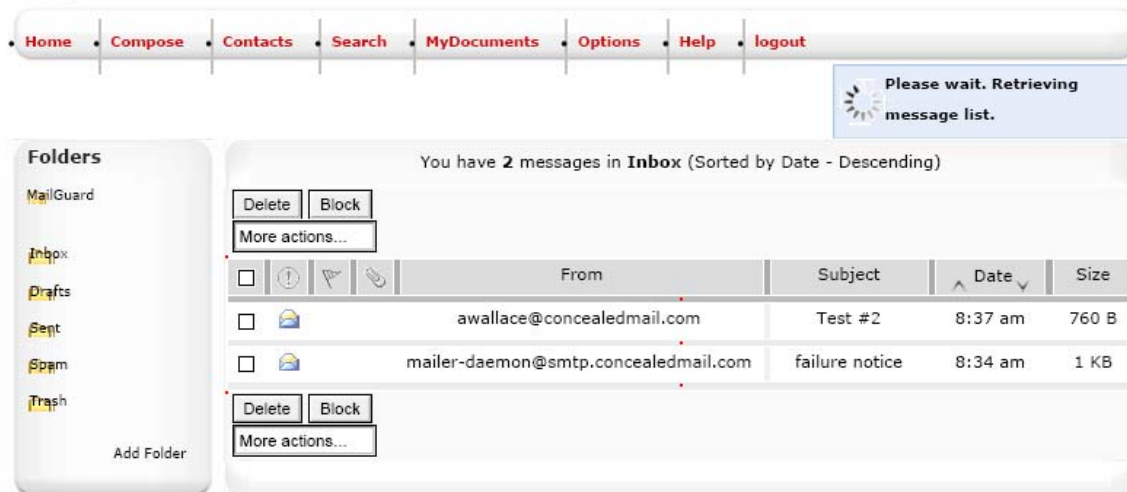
Home Compose Contacts Search MyDocuments Options Help logout

Please wait. Retrieving message list.

Folders

MailGuard

Inbox

Drafts

Sent

Spam

Trash

Add Folder

You have **2** messages in **Inbox** (Sorted by Date - Descending)

Delete Block

More actions...

| | From | Subject | Date | Size |
|---|---|---|---|---|
| | awallace@concealedmail.com | Test #2 | 8:37 am | 760 B |
| | mailer-daemon@smtp.concealedmail.com | failure notice | 8:34 am | 1 KB |

Delete Block

More actions...